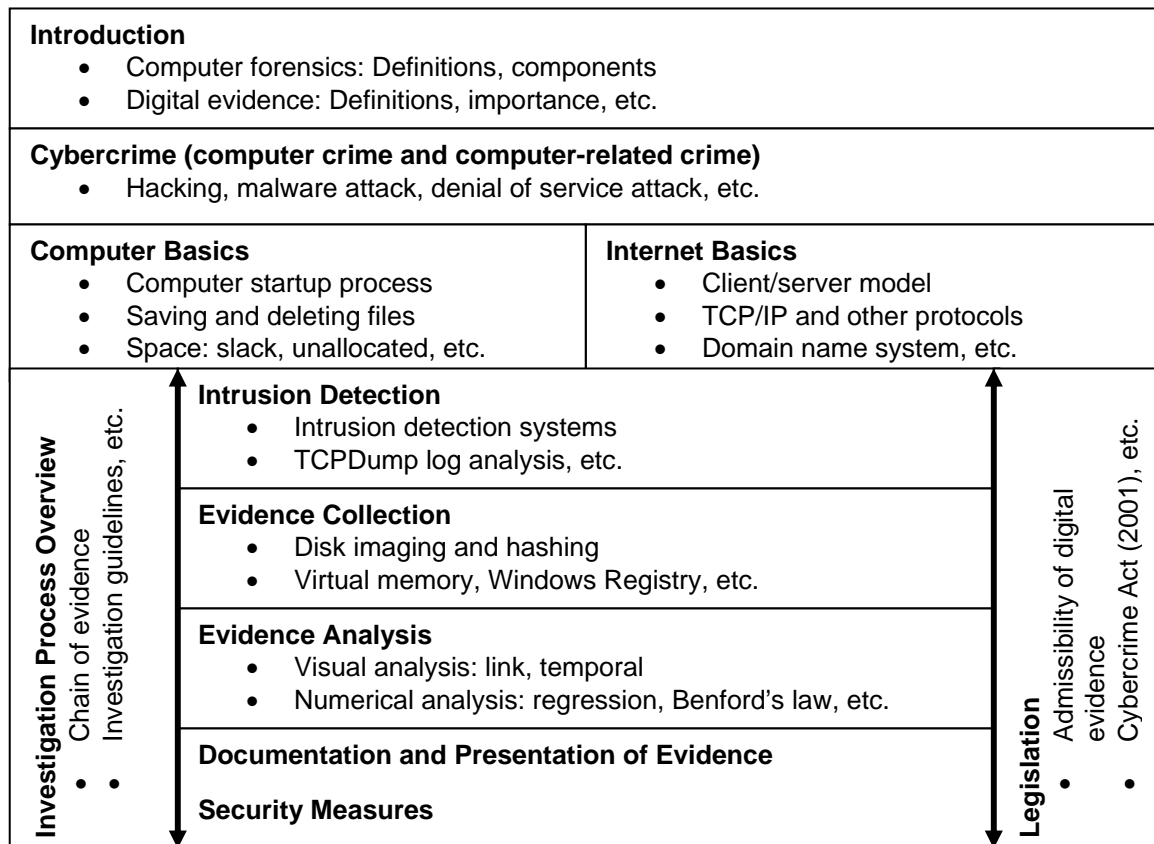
**Introduction**
- Computer forensics: Definitions, components
- Digital evidence: Definitions, importance, etc.

**Cybercrime (computer crime and computer-related crime)**
- Hacking, malware attack, denial of service attack, etc.

**Computer Basics**
- Computer startup process
- Saving and deleting files
- Space: slack, unallocated, etc.

**Internet Basics**
- Client/server model
- TCP/IP and other protocols
- Domain name system, etc.

**Investigation Process Overview**
- Chain of evidence
- Investigation guidelines, etc.

**Intrusion Detection**
- Intrusion detection systems
- TCPDump log analysis, etc.

**Evidence Collection**
- Disk imaging and hashing
- Virtual memory, Windows Registry, etc.

**Evidence Analysis**
- Visual analysis: link, temporal
- Numerical analysis: regression, Benford's law, etc.

**Documentation and Presentation of Evidence**

**Security Measures**

**Legislation**
- Admissibility of digital evidence
- Cybercrime Act (2001), etc.